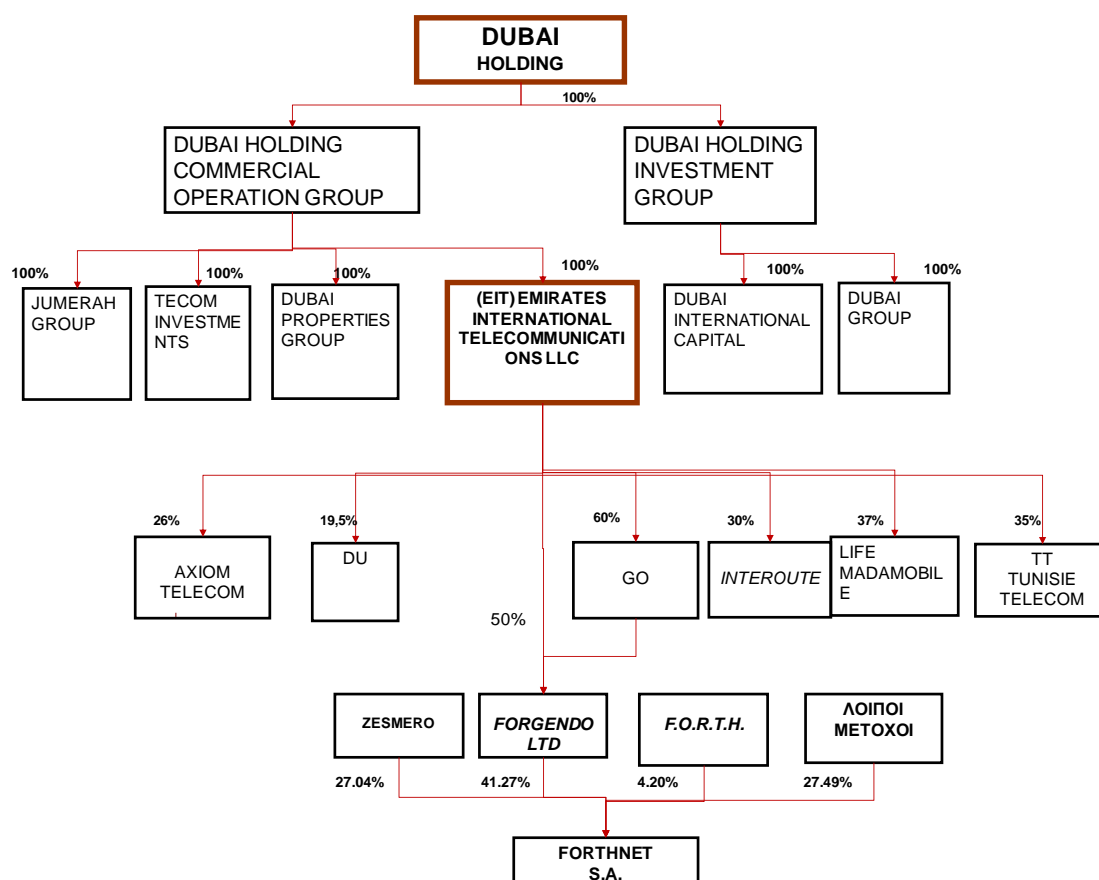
DUBAI HOLDING

100%

DUBAI HOLDING COMMERCIAL OPERATION GROUP

DUBAI HOLDING INVESTMENT GROUP

100%
JUMERAH GROUP

100%
TECOM INVESTMENTS

100%
DUBAI PROPERTIES GROUP

100%
(EIT) EMIRATES INTERNATIONAL TELECOMMUNICATIONS LLC

100%
DUBAI INTERNATIONAL CAPITAL

100%
DUBAI GROUP

26%
AXIOM TELECOM

19,5%
DU

60%
GO

30%
INTEROUTE

37%
LIFE MADAMOBILE

35%
TT TUNISIE TELECOM

50%

ZESMERO

FORGENDO LTD

F.O.R.T.H.

ΛΟΙΠΟΙ ΜΕΤΟΧΟΙ

27.04%

41.27%

4.20%

27.49%

FORTHNET S.A.